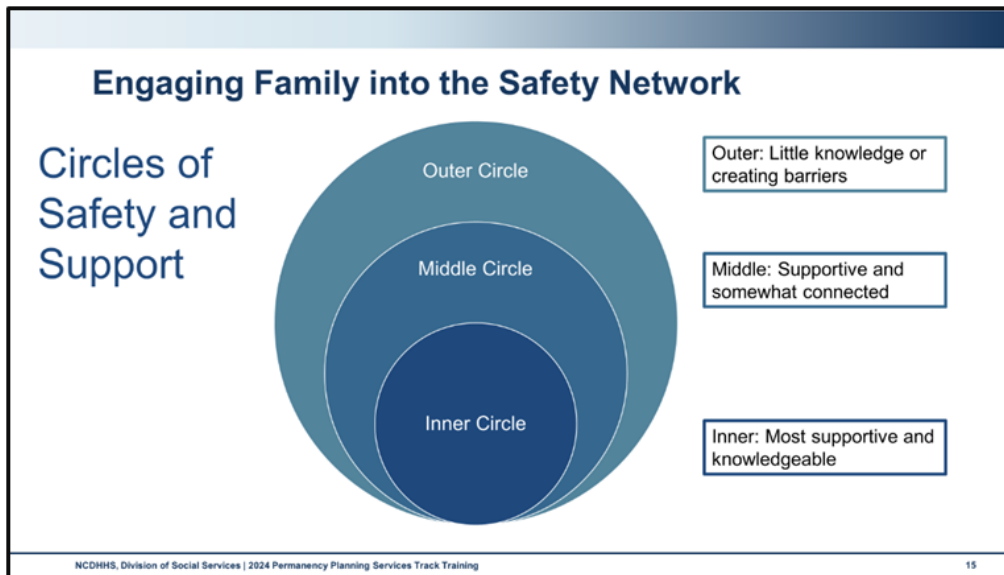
Engaging Family into the Safety Network

Circles of Safety and Support

Outer Circle

Middle Circle

Inner Circle

Outer: Little knowledge or creating barriers

Middle: Supportive and somewhat connected

Inner: Most supportive and knowledgeable

NCDHHS, Division of Social Services | 2024 Permanency Planning Services Track Training

15